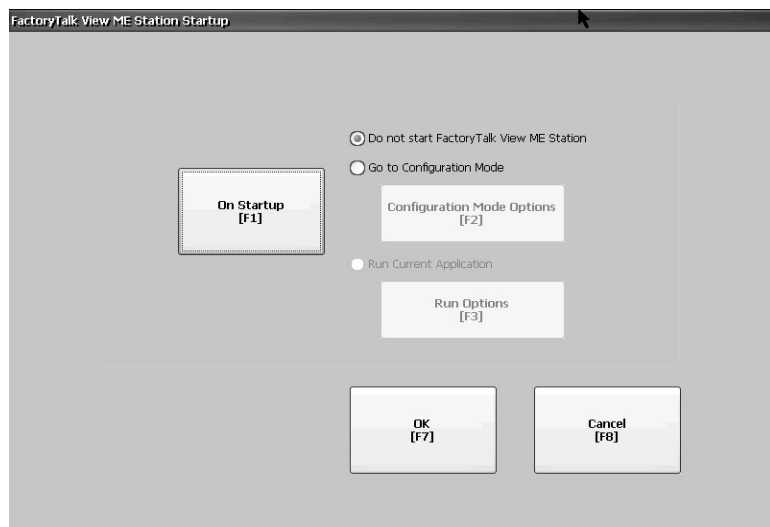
FactoryTalk View ME Station Startup

On Startup
[F1]

Do not start FactoryTalk View ME Station

Go to Configuration Mode

Configuration Mode Options
[F2]

Run Current Application

Run Options
[F3]

OK
[F7]

Cancel
[F8]